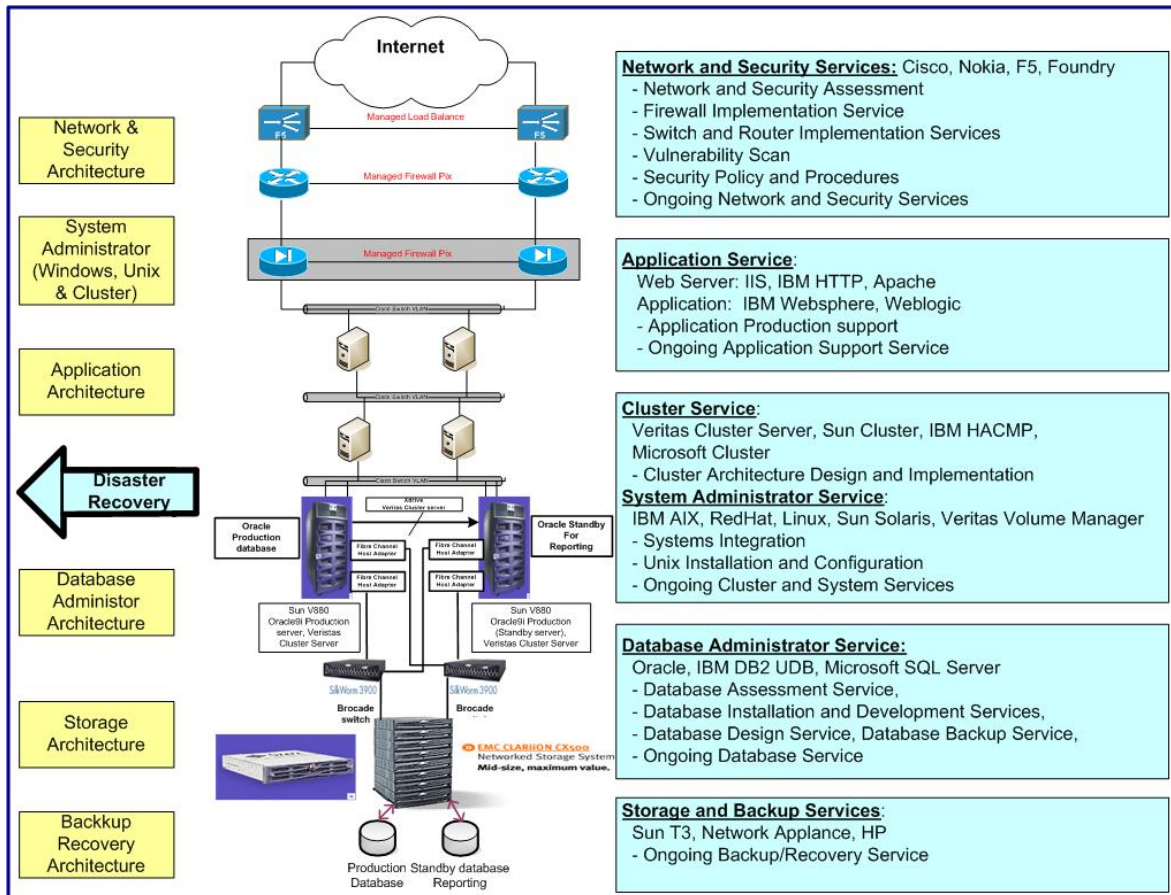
Network & Security Architecture

System Administrator (Windows, Unix & Cluster)

Application Architecture

Disaster Recovery

Database Administor Architecture

Storage Architecture

Backkup Recovery Architecture

Internet

F5

F5

Managed Load Balance

Managed Firewall Pix

Managed Firewall Pix

Cisco Switch VLAN

Cisco Switch VLAN

Cisco Switch VLAN

Xdrive Veritas Cluster server

Oracle Production database

Oracle Standby For Reporting

Fibre Channel Host Adapter

Fibre Channel Host Adapter

Fibre Channel Host Adapter

Fibre Channel Host Adapter

Sun V880 Oracle9i Production server, Verisstas Cluster Server

Sun V880 Oracle9i Production (Standby server), Veristas Cluster Server

SilkWorm 3900

SilkWorm 3900

Brocade switch

Brocade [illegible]

EMC CLARiiON CX500 Networked Storage System Mid-size, maximum value.

Production Database

Standby database Reporting

Network and Security Services: Cisco, Nokia, F5, Foundry
- Network and Security Assessment
- Firewall Implementation Service
- Switch and Router Implementation Services
- Vulnerability Scan
- Security Policy and Procedures
- Ongoing Network and Security Services

Application Service:
Web Server: IIS, IBM HTTP, Apache
Application: IBM Websphere, Weblogic
- Application Production support
- Ongoing Application Support Service

Cluster Service:
Veritas Cluster Server, Sun Cluster, IBM HACMP, Microsoft Cluster
- Cluster Architecture Design and Implementation
System Administrator Service:
IBM AIX, RedHat, Linux, Sun Solaris, Veritas Volume Manager
- Systems Integration
- Unix Installation and Configuration
- Ongoing Cluster and System Services

Database Administrator Service:
Oracle, IBM DB2 UDB, Microsoft SQL Server
- Database Assessment Service,
- Database Installation and Development Services,
- Database Design Service, Database Backup Service,
- Ongoing Database Service

Storage and Backup Services:
Sun T3, Network Appliance, HP
- Ongoing Backup/Recovery Service